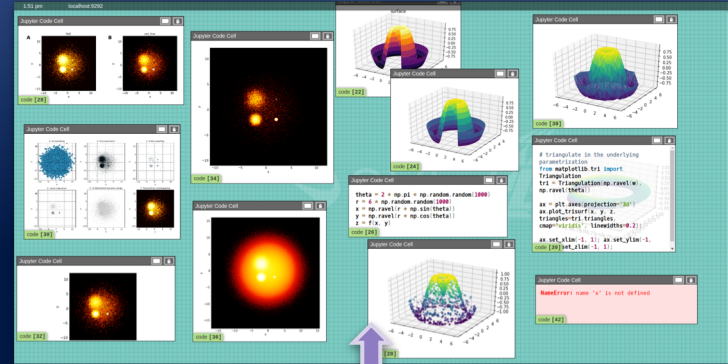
1:51 pm localhost:9292

Jupyter Code Cell
A
B
code [28]

Jupyter Code Cell
code [34]

surface
Jupyter Code Cell
code [22]

Jupyter Code Cell
code [24]

Jupyter Code Cell
code [30]

Jupyter Code Cell
code [30]

Jupyter Code Cell
code [32]

Jupyter Code Cell
code [36]

Jupyter Code Cell
theta = 2 * np.pi * np.random.random(1000)
r = 6 * np.random.random(1000)
x = np.ravel(r * np.sin(theta))
y = np.ravel(r * np.cos(theta))
z = f(x, y)
code [26]

Jupyter Code Cell
code [28]

Jupyter Code Cell
# triangulate in the underlying parametrization
from matplotlib.tri import Triangulation
tri = Triangulation(np.ravel(w), np.ravel(theta))

ax = plt.axes(projection='3d')
ax.plot_trisurf(x, y, z, triangles=tri.triangles, cmap='viridis', linewidths=0.2);

ax.set_xlim(-1, 1); ax.set_ylim(-1, 1)
code [38] ax.set_zlim(-1, 1);

Jupyter Code Cell
NameError: name 'x' is not defined
code [42]